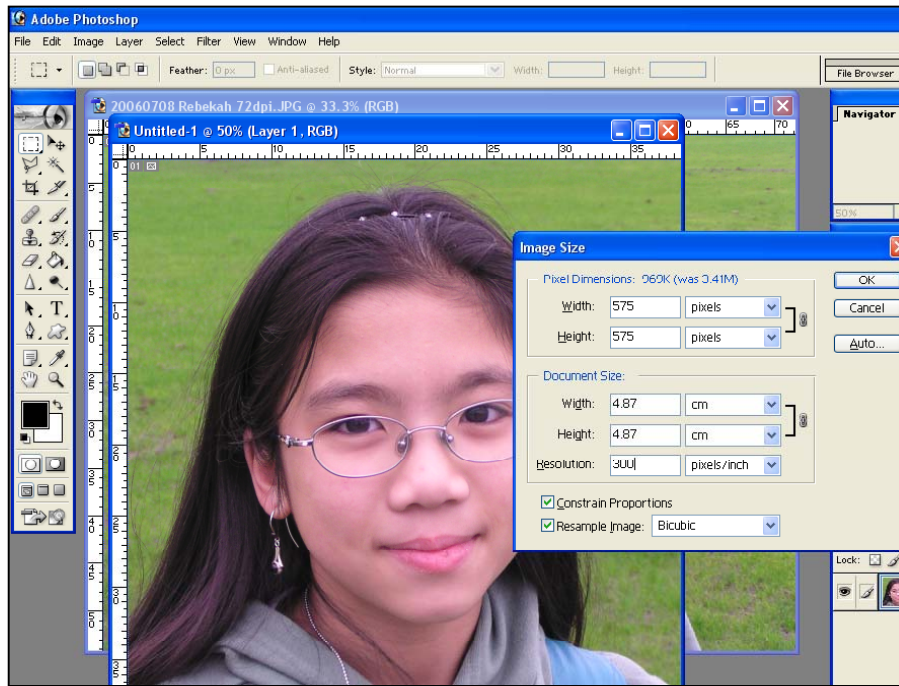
Adobe Photoshop

File Edit Image Layer Select Filter View Window Help

Feather: 0 px  Anti-aliased  Style: Normal  Width:  Height:

File Browser

20060708 Rebekah 72dpi.JPG @ 33.3% (RGB)

Untitled-1 @ 50% (Layer 1, RGB)

Navigator

50%

Image Size

Pixel Dimensions: 969K (was 3.41M)

Width: 575 pixels

Height: 575 pixels

Document Size:

Width: 4.87 cm

Height: 4.87 cm

Resolution: 300 pixels/inch

Constrain Proportions

Resample Image: Bicubic

OK

Cancel

Auto...

Lock: